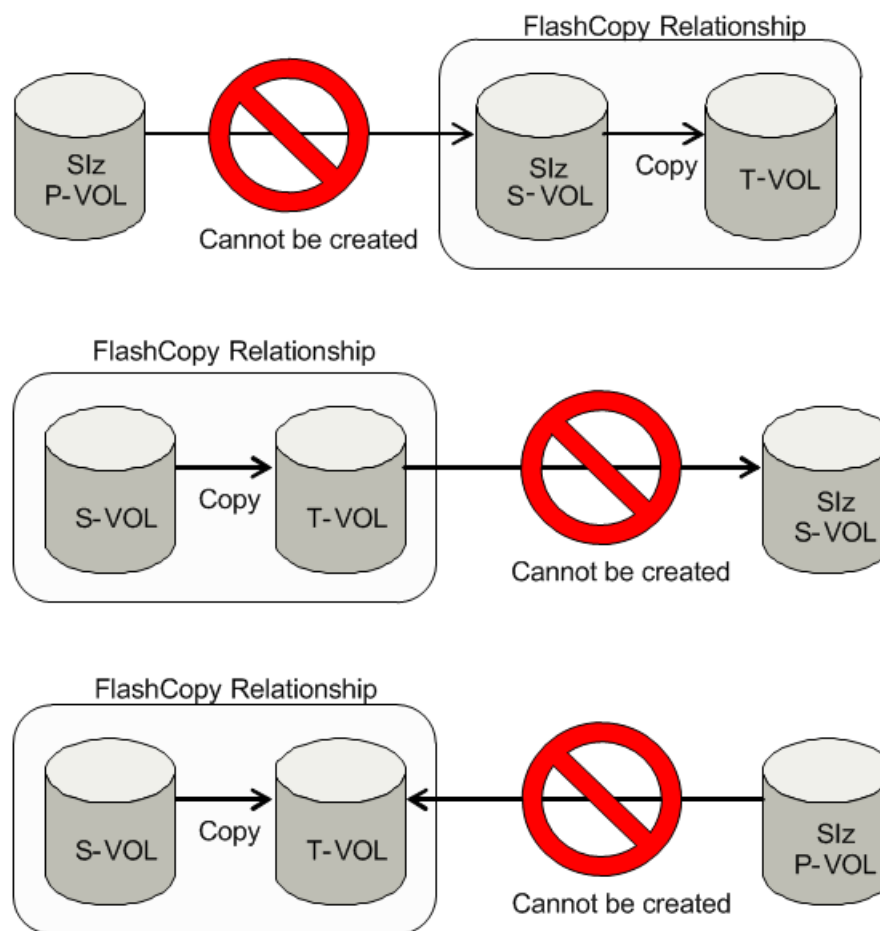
SIz
P-VOL

Cannot be created

FlashCopy Relationship

SIz
S-VOL

Copy

T-VOL

FlashCopy Relationship

S-VOL

Copy

T-VOL

Cannot be created

SIz
S-VOL

FlashCopy Relationship

S-VOL

Copy

T-VOL

Cannot be created

SIz
P-VOL